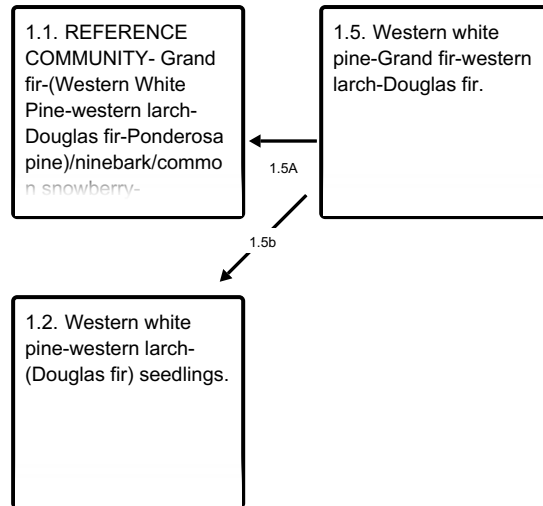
1.1. REFERENCE COMMUNITY- Grand fir-(Western White Pine-western larch-Douglas fir-Ponderosa pine)/ninebark/common snowberry-

1.5. Western white pine-Grand fir-western larch-Douglas fir.

1.5A

1.5b

1.2. Western white pine-western larch-(Douglas fir) seedlings.